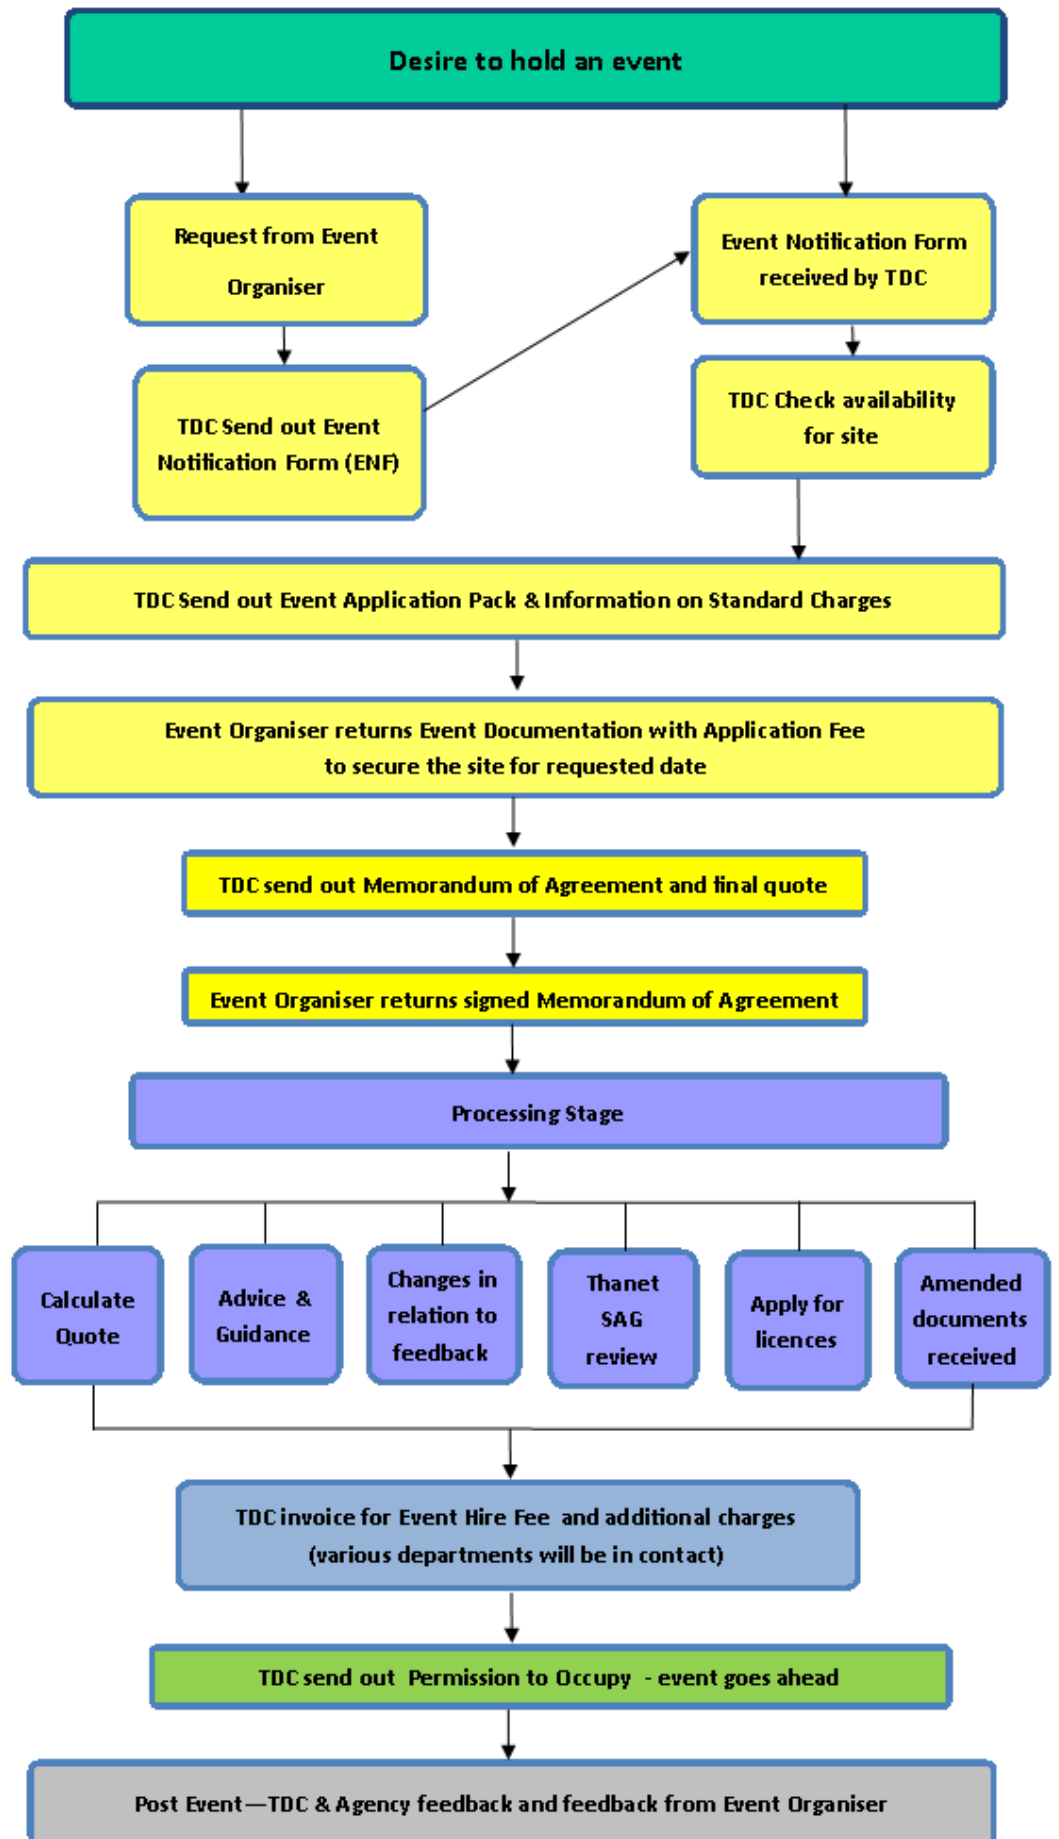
Desire to hold an event

Request from Event Organiser

TDC Send out Event Notification Form (ENF)

Event Notification Form received by TDC

TDC Check availability for site

TDC Send out Event Application Pack & Information on Standard Charges

Event Organiser returns Event Documentation with Application Fee to secure the site for requested date

TDC send out Memorandum of Agreement and final quote

Event Organiser returns signed Memorandum of Agreement

Processing Stage

Calculate Quote

Advice & Guidance

Changes in relation to feedback

Thanet SAG review

Apply for licences

Amended documents received

TDC invoice for Event Hire Fee and additional charges (various departments will be in contact)

TDC send out Permission to Occupy - event goes ahead

Post Event—TDC & Agency feedback and feedback from Event Organiser